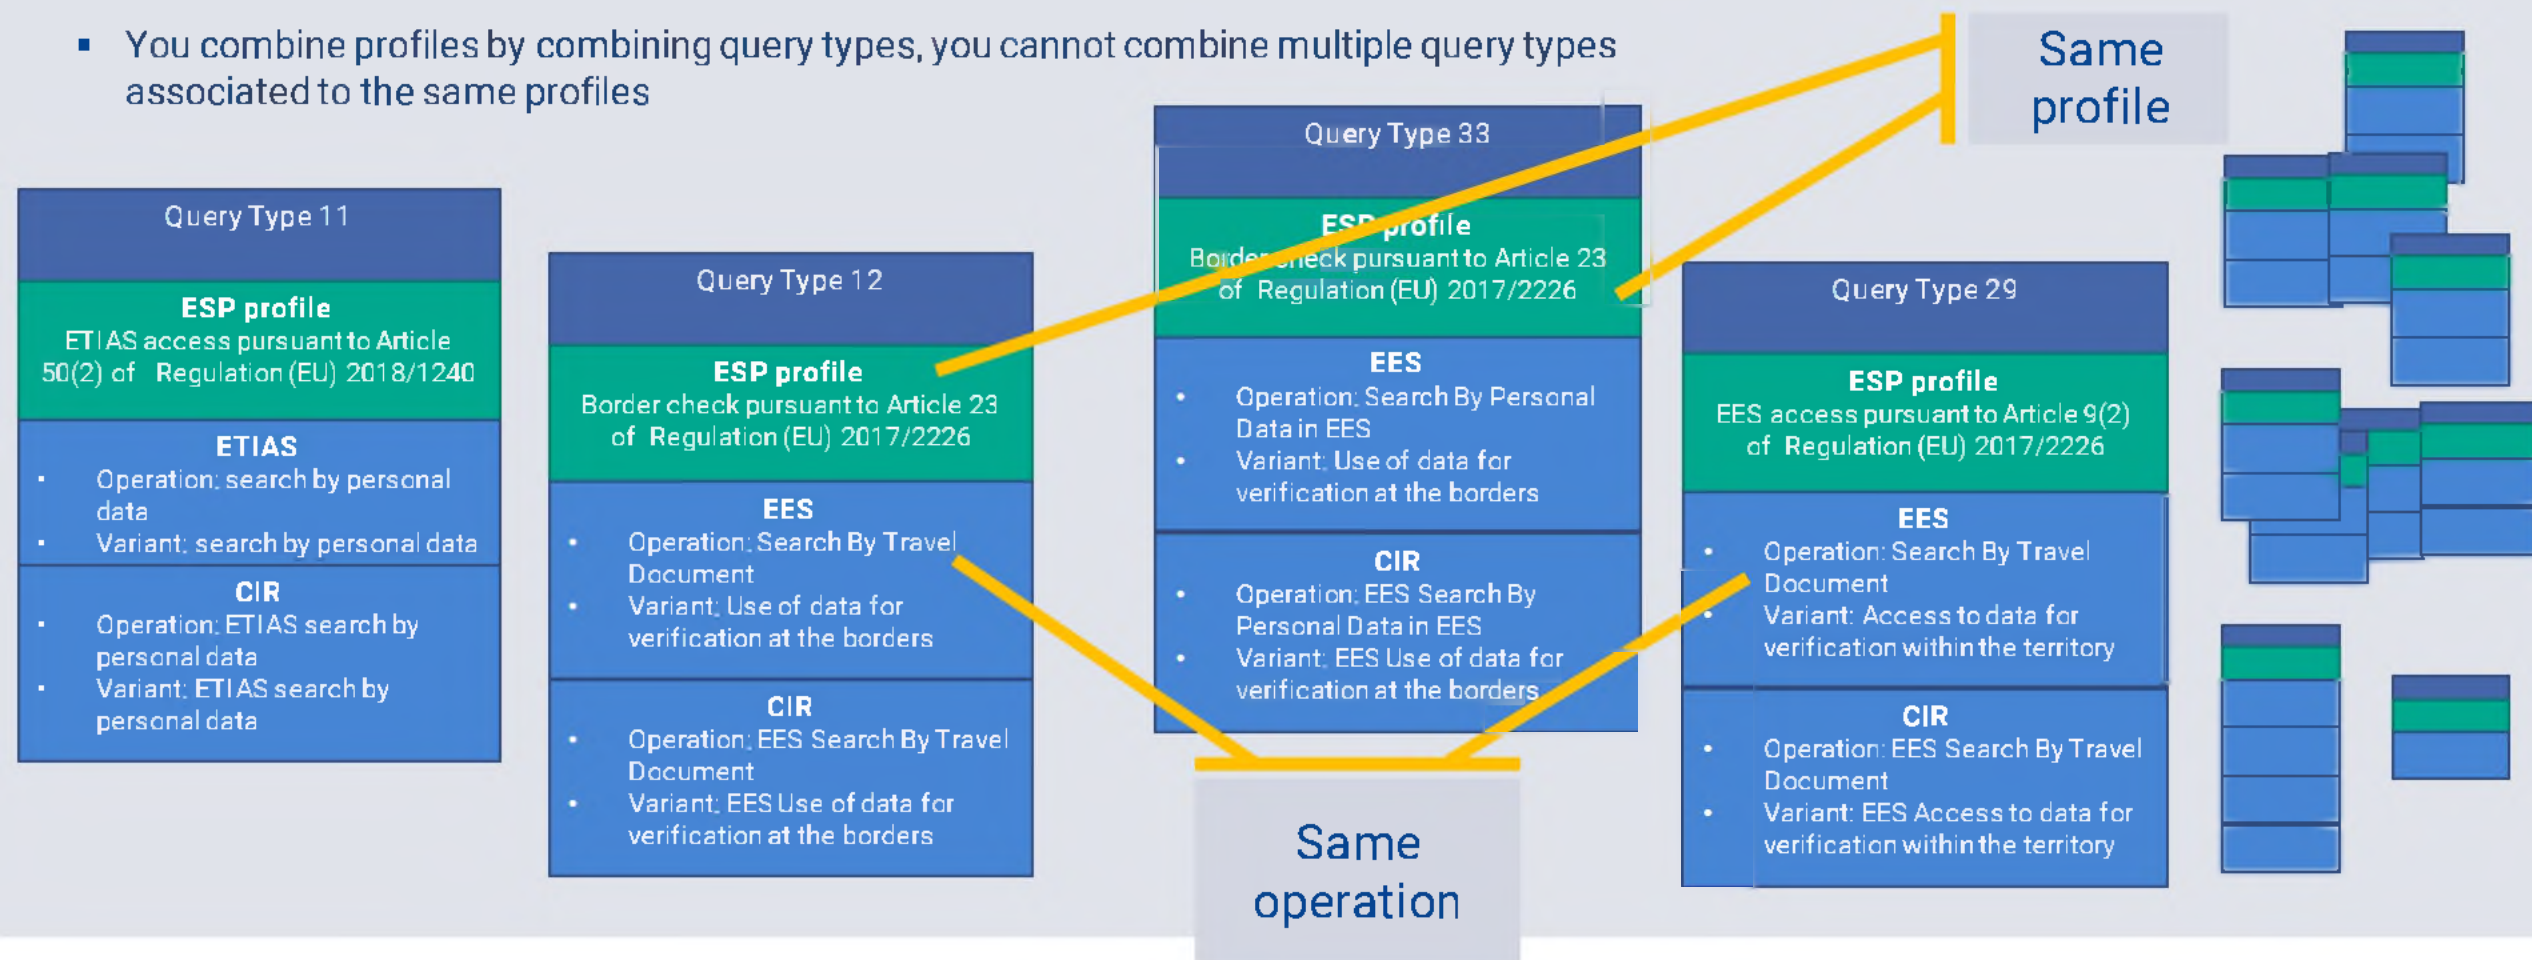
▪ You combine profiles by combining query types, you cannot combine multiple query types associated to the same profiles

Same profile

Query Type 11

ESP profile
ETIAS access pursuant to Article 50(2) of Regulation (EU) 2018/1240

ETIAS
• Operation: search by personal data
• Variant: search by personal data

CIR
• Operation: ETIAS search by personal data
• Variant: ETIAS search by personal data

Query Type 12

ESP profile
Border check pursuant to Article 23 of Regulation (EU) 2017/2226

EES
• Operation: Search By Travel Document
• Variant: Use of data for verification at the borders

CIR
• Operation: EES Search By Travel Document
• Variant: EES Use of data for verification at the borders

Query Type 33

ESP profile
Border check pursuant to Article 23 of Regulation (EU) 2017/2226

EES
• Operation: Search By Personal Data in EES
• Variant: Use of data for verification at the borders

CIR
• Operation: EES Search By Personal Data in EES
• Variant: EES Use of data for verification at the borders

Query Type 29

ESP profile
EES access pursuant to Article 9(2) of Regulation (EU) 2017/2226

EES
• Operation: Search By Travel Document
• Variant: Access to data for verification within the territory

CIR
• Operation: EES Search By Travel Document
• Variant: EES Access to data for verification within the territory

Same operation